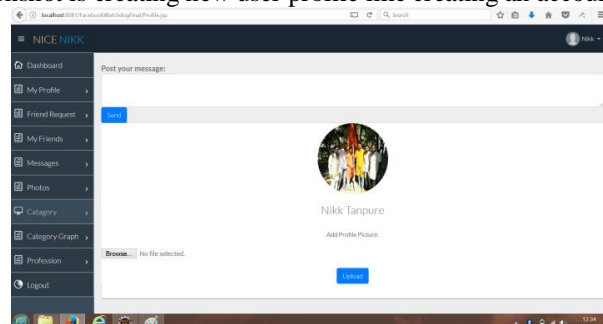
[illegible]nshot is creating new user profile like creating an accoun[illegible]

localhost:8081/FacebookWebUsingFinal/Profile.jsp

Search

NICE NIKK

Nikk

Dashboard

My Profile

Friend Request

My Friends

Messages

Photos

Catagory

Category Graph

Profession

Logout

Post your message:

Send

Nikk Tanpure

Add Profile Picture:

Browse... No file selected.

Upload

12:34